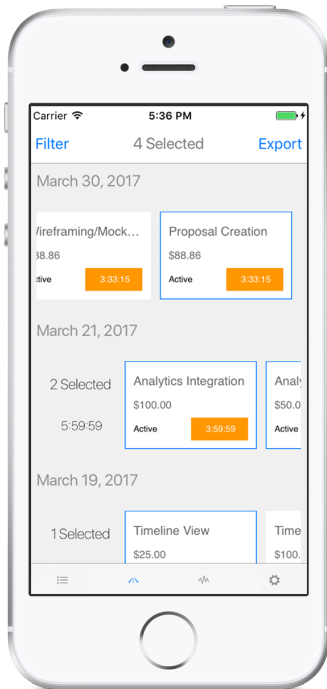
Carrier
5:36 PM

Filter
4 Selected
Export

March 30, 2017

Vireframing/Mock...
$88.86
Active
3:33:15

Proposal Creation
$88.86
Active
3:33:15

March 21, 2017

2 Selected
5:59:59

Analytics Integration
$100.00
Active
3:59:59

Analy
$50.0
Active

March 19, 2017

1 Selected

Timeline View
$25.00

Time
$100.